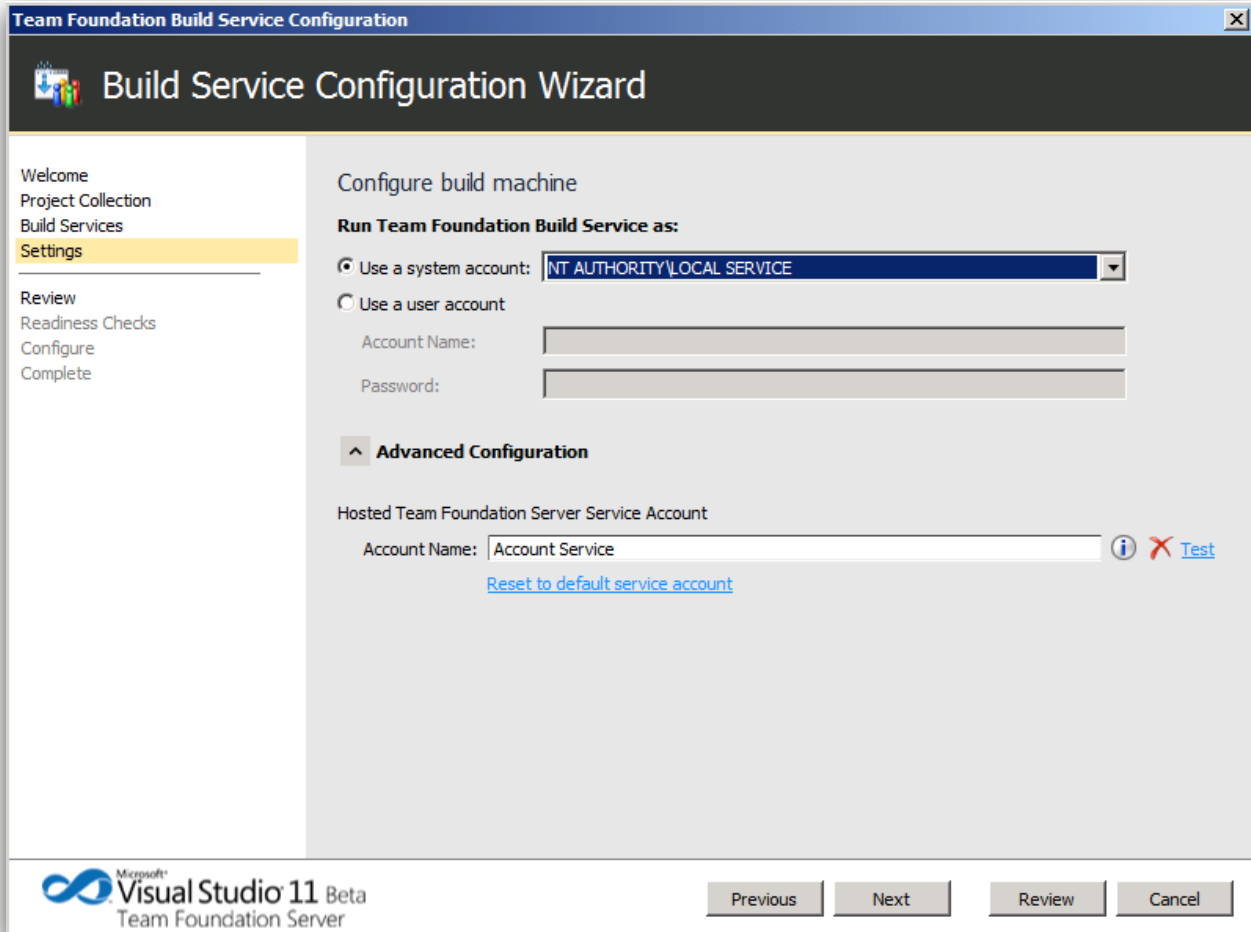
Team Foundation Build Service Configuration

Build Service Configuration Wizard

Welcome
Project Collection
Build Services
Settings

Review
Readiness Checks
Configure
Complete

Configure build machine

Run Team Foundation Build Service as:

Use a system account: NT AUTHORITY\LOCAL SERVICE

Use a user account

Account Name:

Password:

Advanced Configuration

Hosted Team Foundation Server Service Account

Account Name: Account Service

Test

Reset to default service account

Microsoft Visual Studio 11 Beta
Team Foundation Server

Previous

Next

Review

Cancel